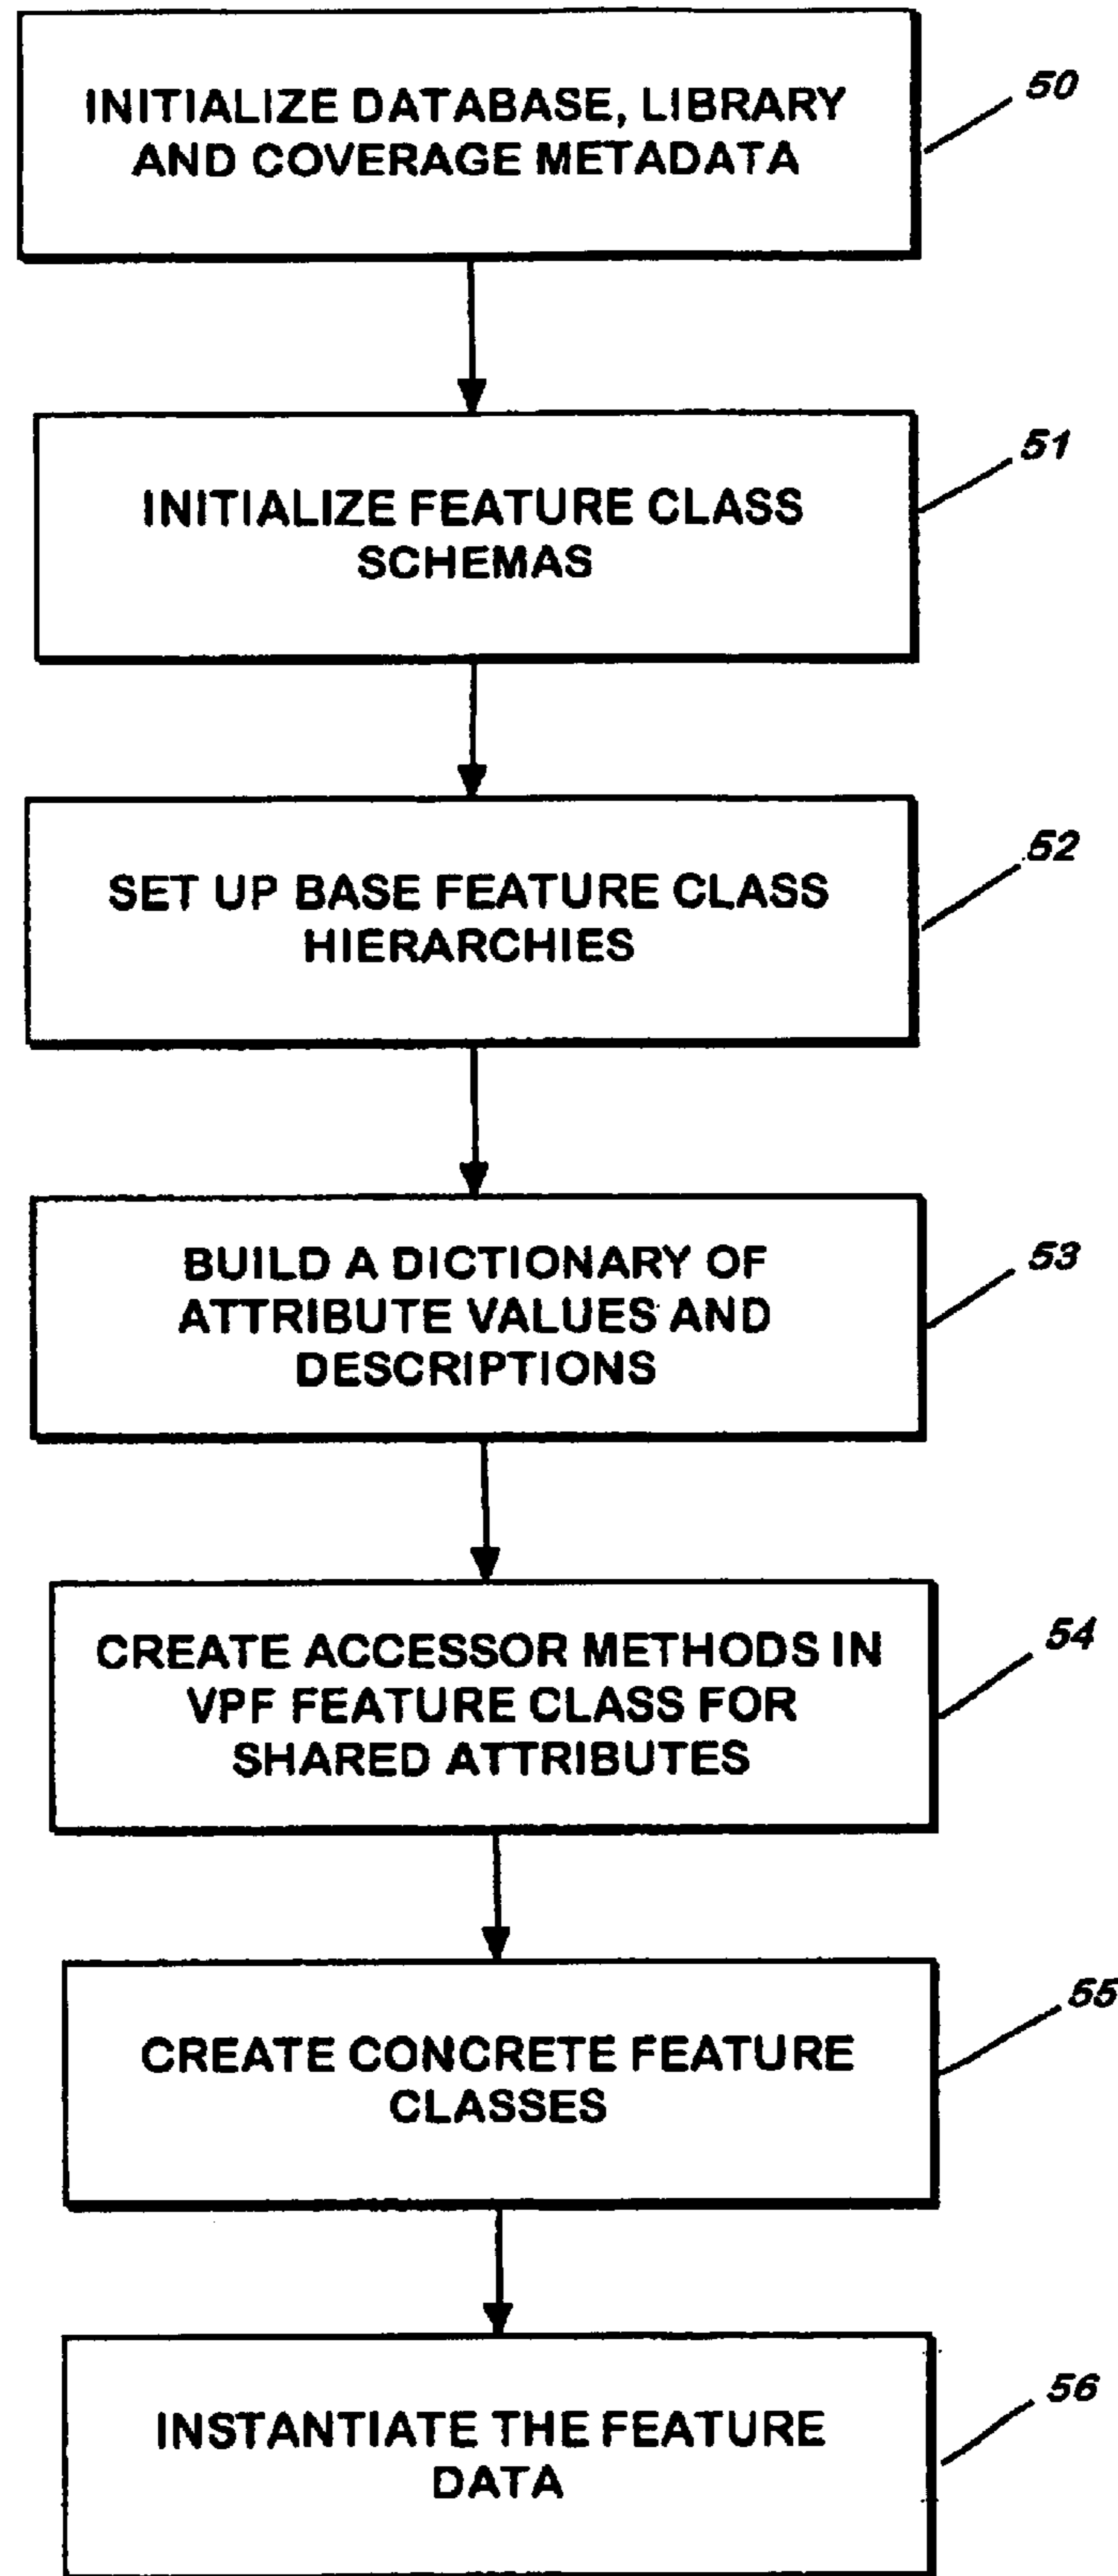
INITIALIZE DATABASE, LIBRARY AND COVERAGE METADATA

50

INITIALIZE FEATURE CLASS SCHEMAS

51

SET UP BASE FEATURE CLASS HIERARCHIES

52

BUILD A DICTIONARY OF ATTRIBUTE VALUES AND DESCRIPTIONS

53

CREATE ACCESSOR METHODS IN VPF FEATURE CLASS FOR SHARED ATTRIBUTES

54

CREATE CONCRETE FEATURE CLASSES

55

INSTANTIATE THE FEATURE DATA

56